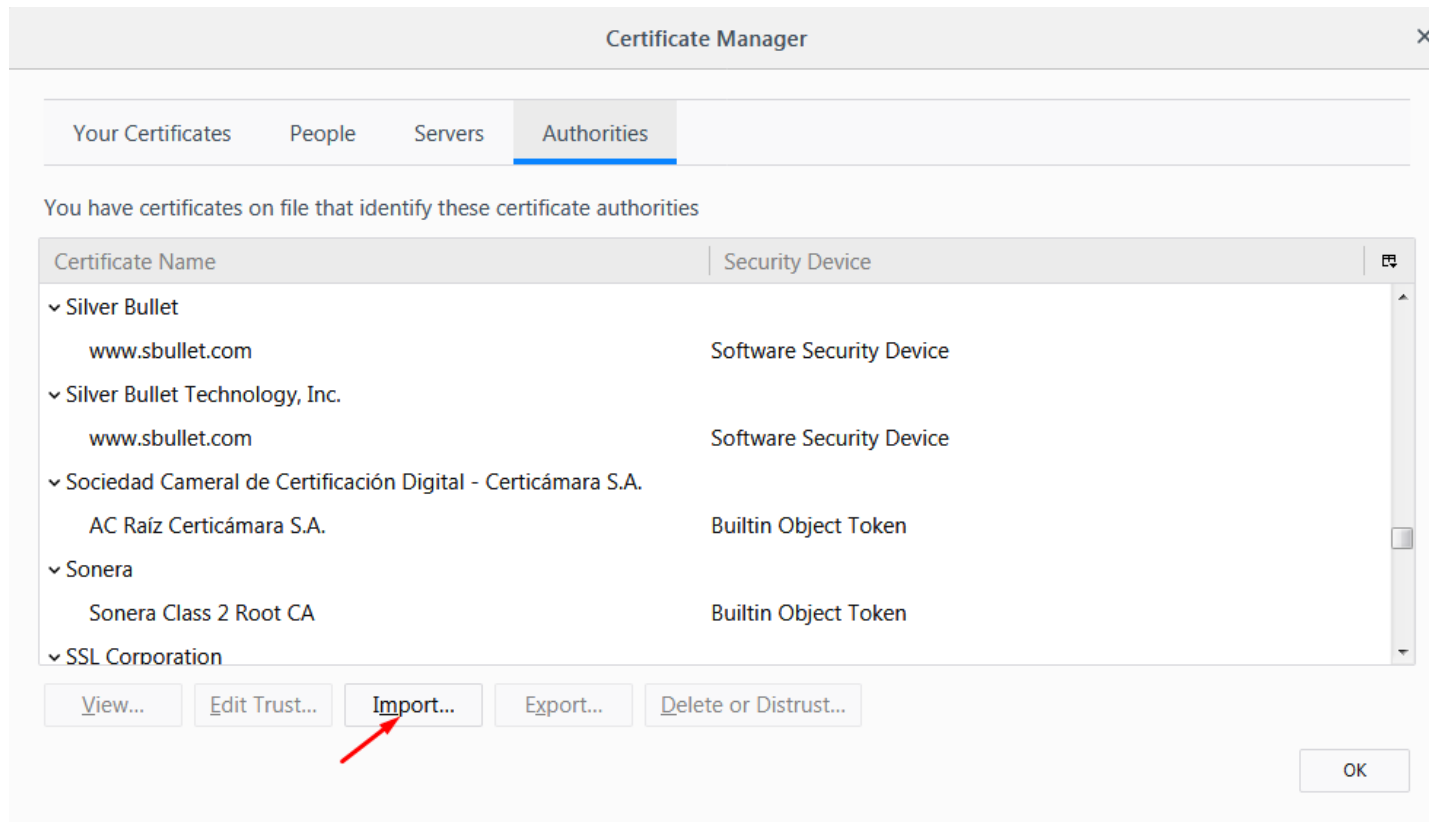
Certificate Manager

×

Your Certificates People Servers Authorities

You have certificates on file that identify these certificate authorities

| Certificate Name | Security Device |
|---|---|
| ⌄ Silver Bullet | |
| www.sbullet.com | Software Security Device |
| ⌄ Silver Bullet Technology, Inc. | |
| www.sbullet.com | Software Security Device |
| ⌄ Sociedad Cameral de Certificación Digital - Certicámara S.A. | |
| AC Raíz Certicámara S.A. | Builtin Object Token |
| ⌄ Sonera | |
| Sonera Class 2 Root CA | Builtin Object Token |
| ⌄ SSL Corporation | |

View... Edit Trust... Import... Export... Delete or Distrust...

OK